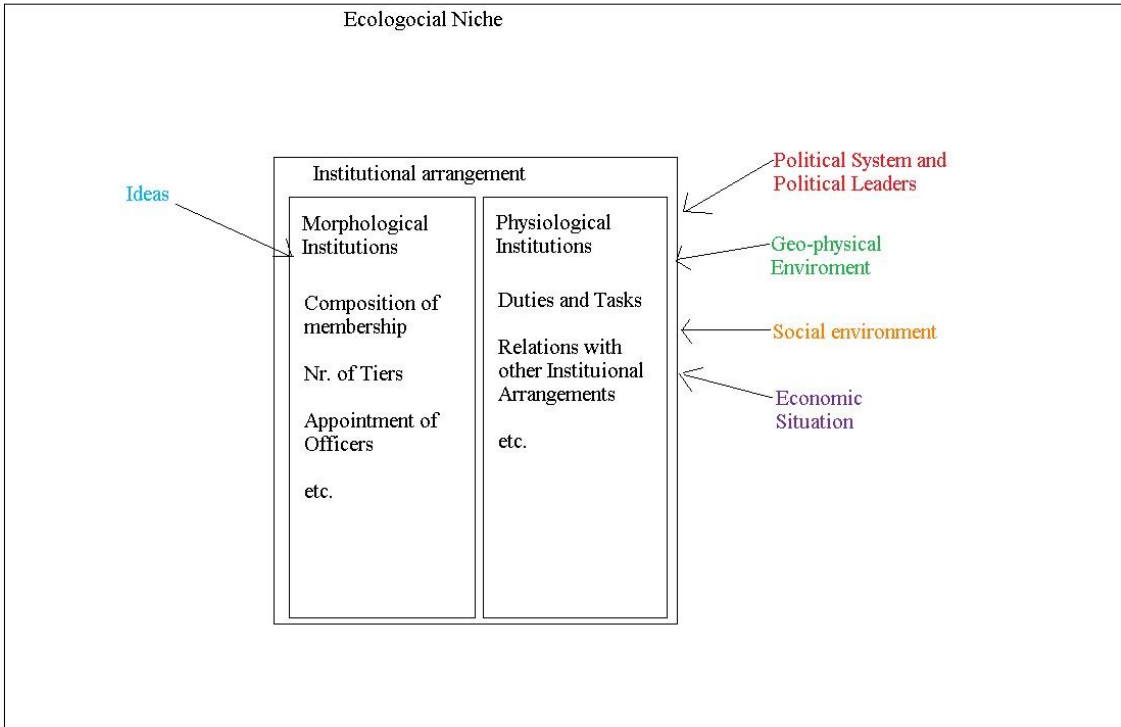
Ecologocial Niche

Institutional arrangement

Ideas

Morphological Institutions

Composition of membership

Nr. of Tiers

Appointment of Officers

etc.

Physiological Institutions

Duties and Tasks

Relations with other Instituional Arrangements

etc.

Political System and Political Leaders

Geo-physical Enviroment

Social environment

Economic Situation